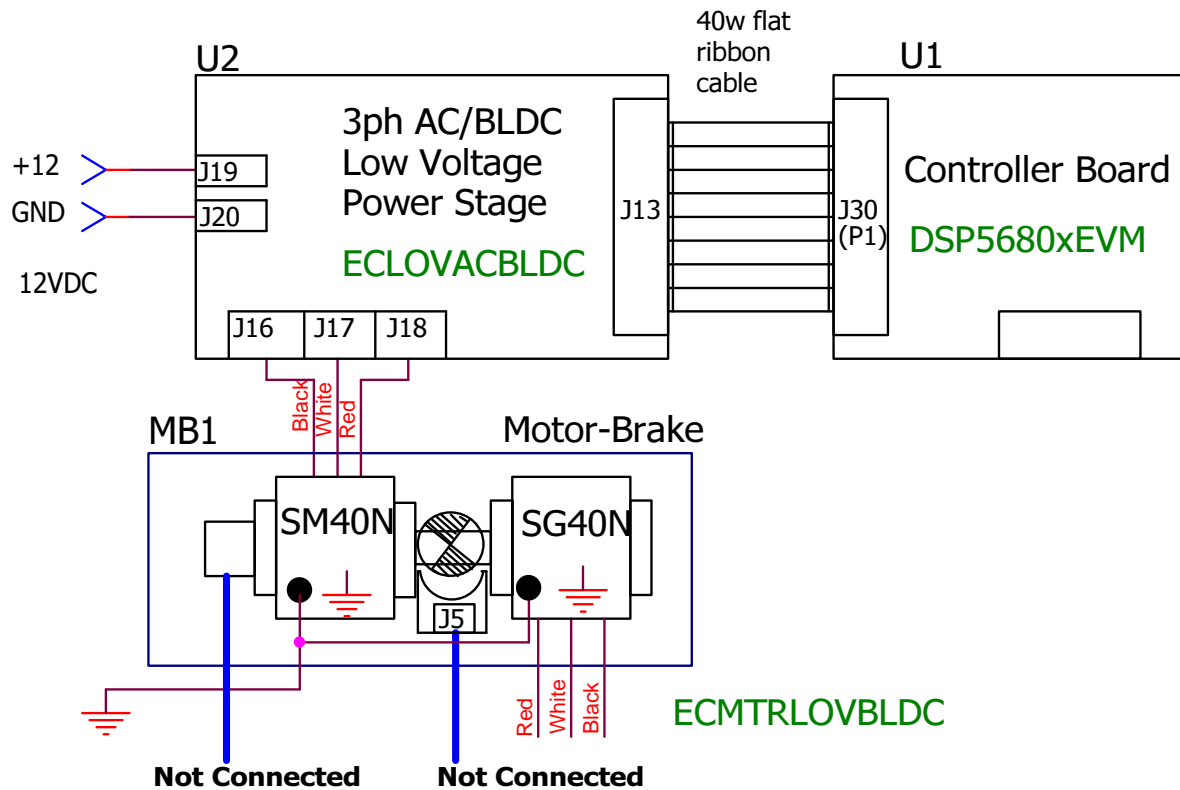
40w flat ribbon cable

U2

U1

3ph AC/BLDC Low Voltage Power Stage

ECLOVACBLDC

Controller Board

DSP5680xEVM

+12

GND

12VDC

J19

J20

J13

J30 (P1)

J16

J17

J18

Black

White

Red

MB1

Motor-Brake

SM40N

SG40N

J5

Red

White

Black

ECMTRLOVBLDC

Not Connected

Not Connected